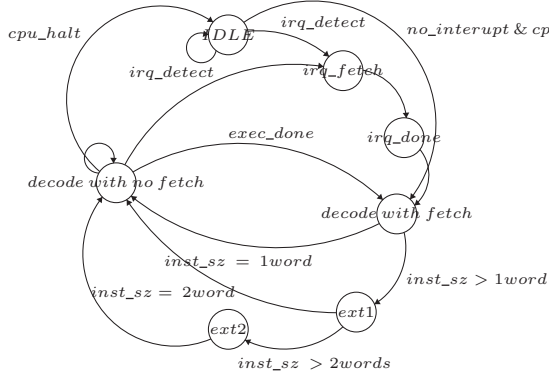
cpu_halt

IDLE

irq_detect

no_interupt & cp

irq_detect

irq_fetch

irq_done

exec_done

decode with no fetch

decode with fetch

inst_sz = 1word

inst_sz > 1word

inst_sz = 2word

ext1

ext2

inst_sz > 2words